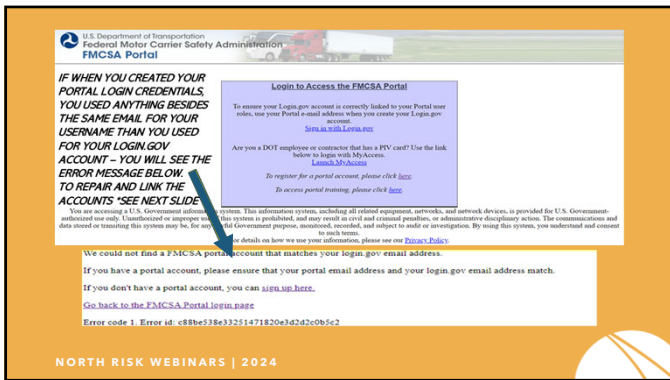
U.S. Department of Transportation
Federal Motor Carrier Safety Administration
FMCSA Portal

IF WHEN YOU CREATED YOUR PORTAL LOGIN CREDENTIALS, YOU USED ANYTHING BESIDES THE SAME EMAIL FOR YOUR USERNAME THAN YOU USED FOR YOUR LOGIN.GOV ACCOUNT – YOU WILL SEE THE ERROR MESSAGE BELOW. TO REPAIR AND LINK THE ACCOUNTS *SEE NEXT SLIDE

Login to Access the FMCSA Portal

To ensure your Login.gov account is correctly linked to your Portal user roles, use your Portal e-mail address when you create your Login.gov account.
Sign in with Login.gov

Are you a DOT employee or contractor that has a PIV card? Use the link below to login with MyAccess.
Launch MyAccess

To register for a portal account, please click here.

To access portal training, please click here.

You are accessing a U.S. Government inform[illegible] system. This information system, including all related equipment, networks, and network devices, is provided for U.S. Government-authorized use only. Unauthorized or improper u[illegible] this system is prohibited, and may result in civil and criminal penalties, or administrative disciplinary action. The communications and data stored or transiting this system may be, for any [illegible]ful Government purpose, monitored, recorded, and subject to audit or investigation. By using this system, you understand and consent to such terms.
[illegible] details on how we use your information, please see our Privacy Policy.

We could not find a FMCSA portal account that matches your login.gov email address.

If you have a portal account, please ensure that your portal email address and your login.gov email address match.

If you don't have a portal account, you can sign up here.

Go back to the FMCSA Portal login page

Error code 1. Error id: c88be538e33251471820e3d2d2c0b5c2

NORTH RISK WEBINARS | 2024